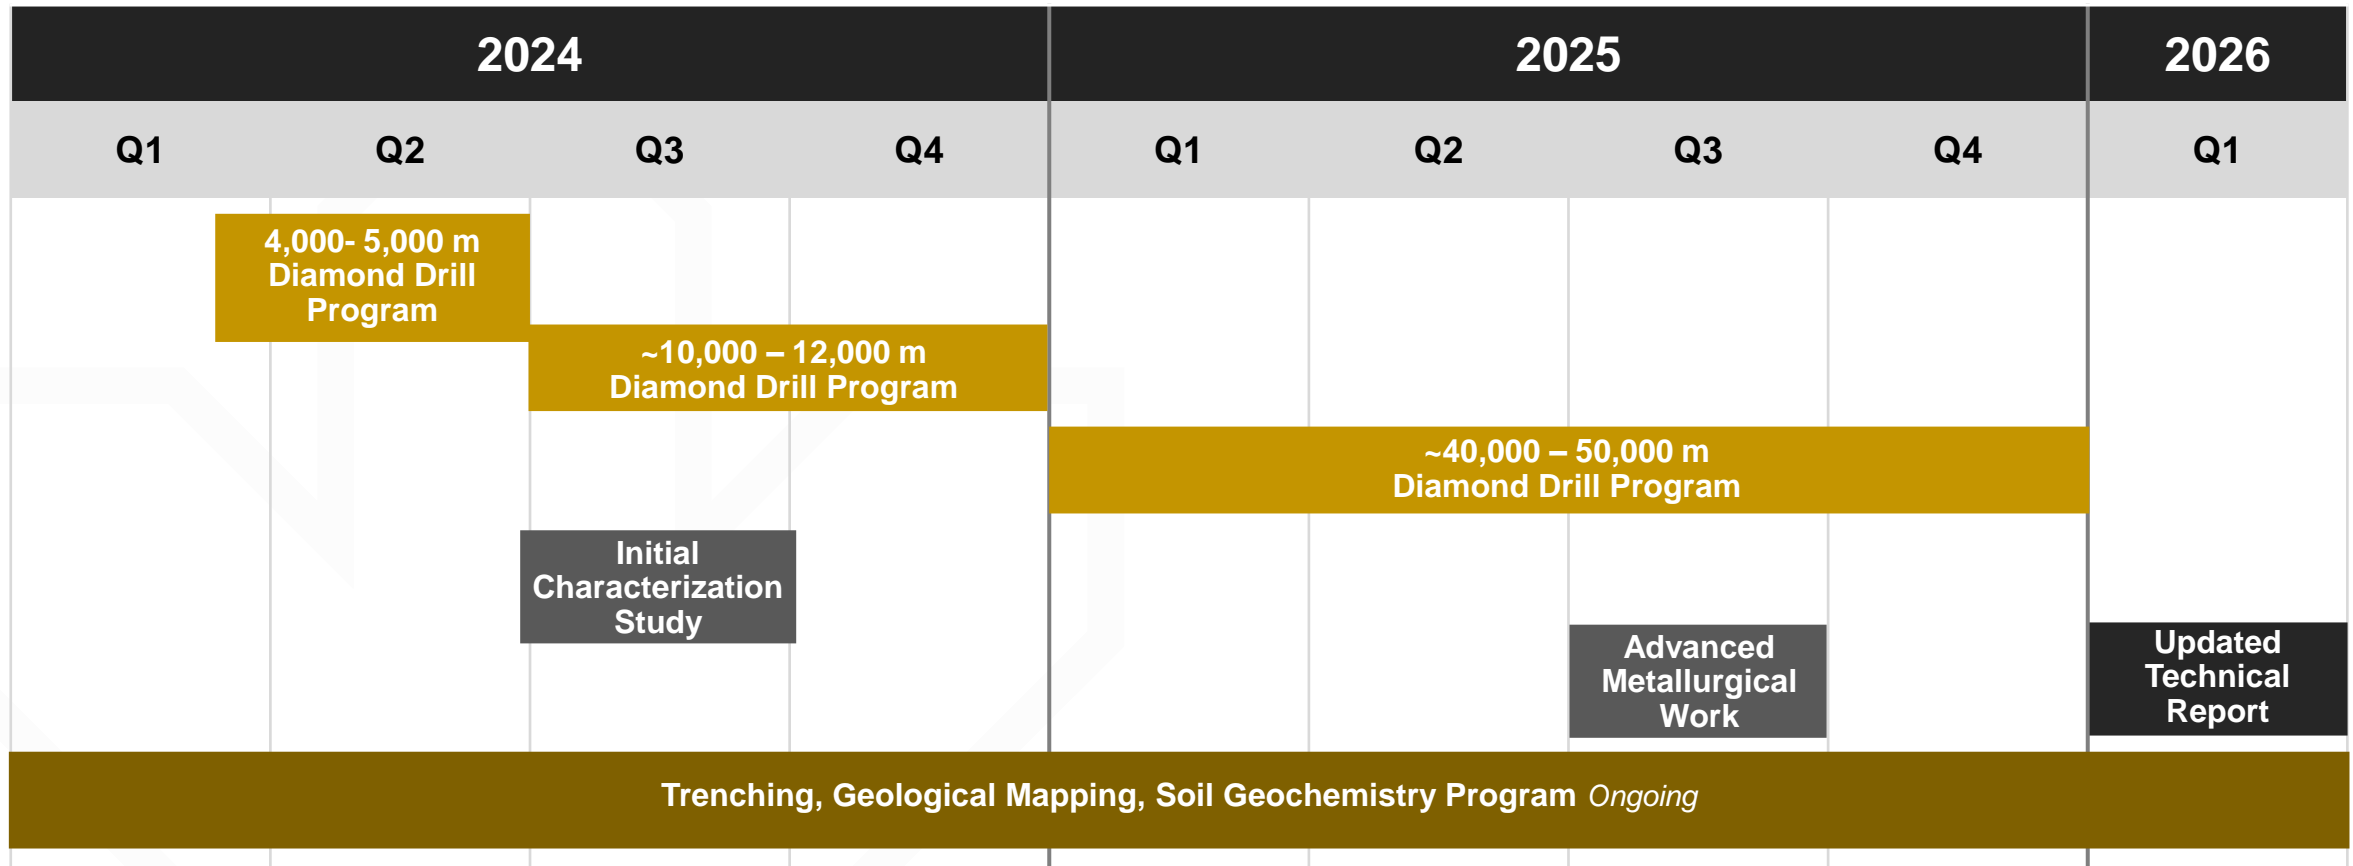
2024

2025

2026

Q1 Q2 Q3 Q4 Q1 Q2 Q3 Q4 Q1

4,000- 5,000 m Diamond Drill Program

~10,000 – 12,000 m Diamond Drill Program

~40,000 – 50,000 m Diamond Drill Program

Initial Characterization Study

Advanced Metallurgical Work

Updated Technical Report

Trenching, Geological Mapping, Soil Geochemistry Program *Ongoing*